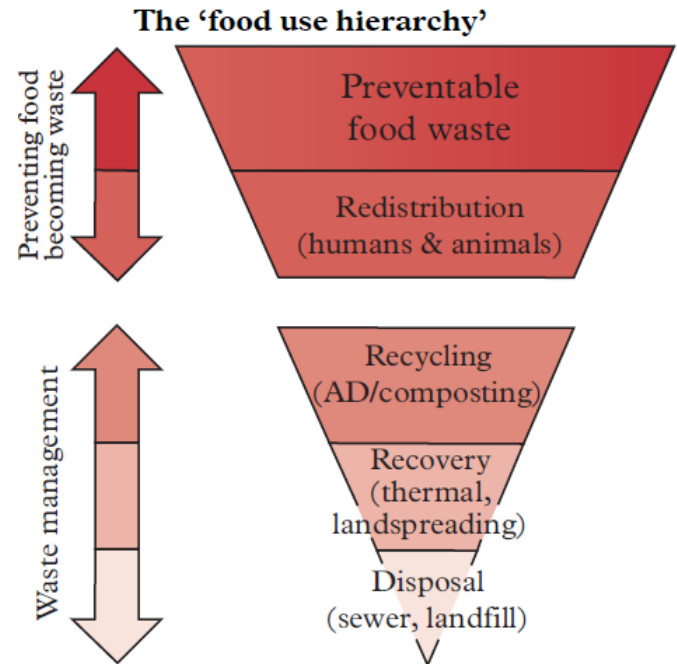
The 'food use hierarchy'

Preventing food becoming waste

Preventable food waste

Redistribution (humans & animals)

Waste management

Recycling (AD/composting)

Recovery (thermal, landspreading)

Disposal (sewer, landfill)